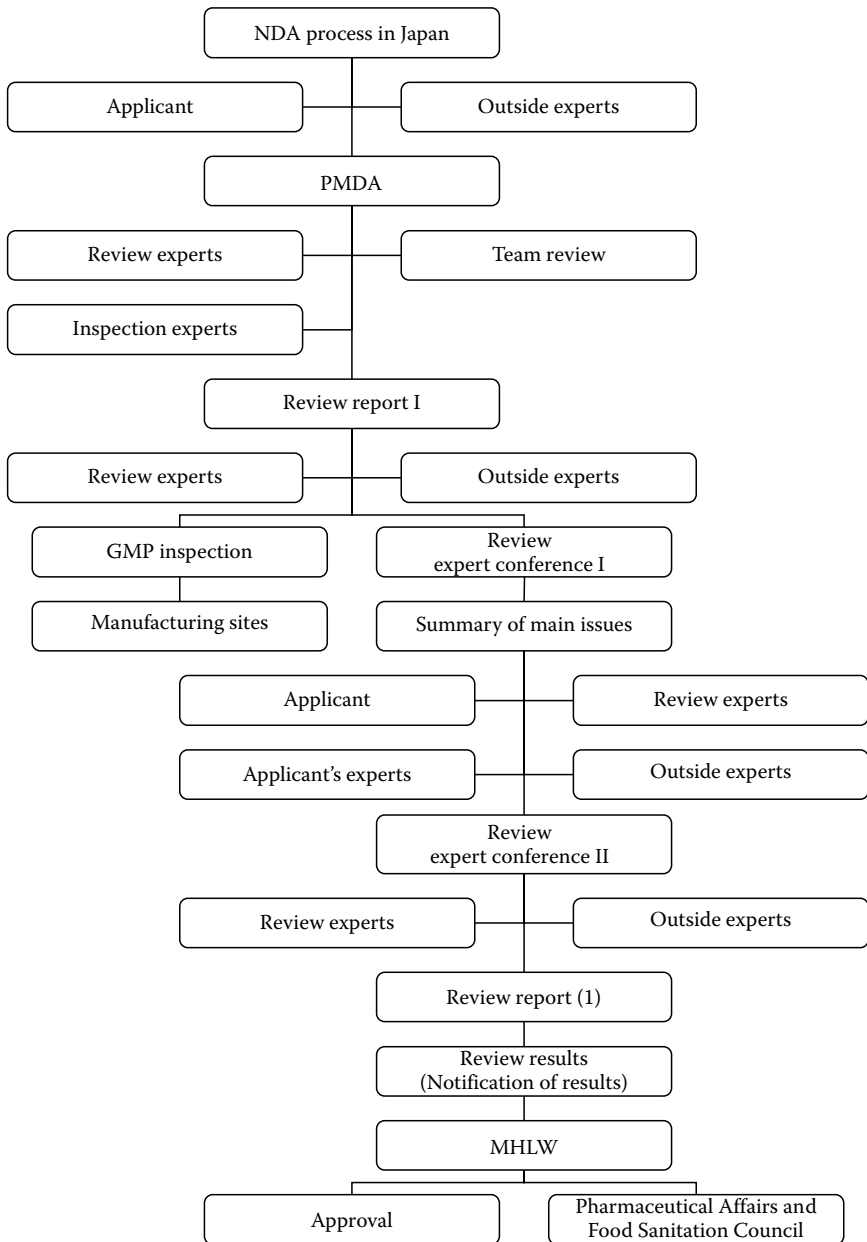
NDA process in Japan

Applicant

Outside experts

PMDA

Review experts

Team review

Inspection experts

Review report I

Review experts

Outside experts

GMP inspection

Review expert conference I

Manufacturing sites

Summary of main issues

Applicant

Review experts

Applicant's experts

Outside experts

Review expert conference II

Review experts

Outside experts

Review report (1)

Review results (Notification of results)

MHLW

Approval

Pharmaceutical Affairs and Food Sanitation Council